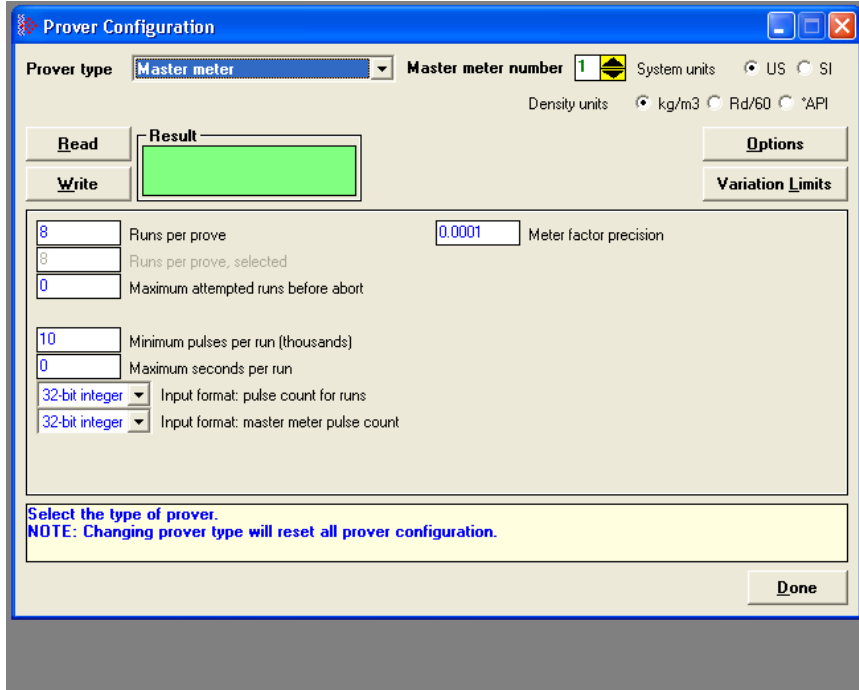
Prover Configuration

Prover type Master meter Master meter number 1 System units US SI

Density units kg/m3 Rd/60 °API

Read Result Options

Write Variation Limits

8 Runs per prove
8 Runs per prove, selected
0 Maximum attempted runs before abort

0.0001 Meter factor precision

10 Minimum pulses per run (thousands)
0 Maximum seconds per run
32-bit integer Input format: pulse count for runs
32-bit integer Input format: master meter pulse count

Select the type of prover.
NOTE: Changing prover type will reset all prover configuration.

Done